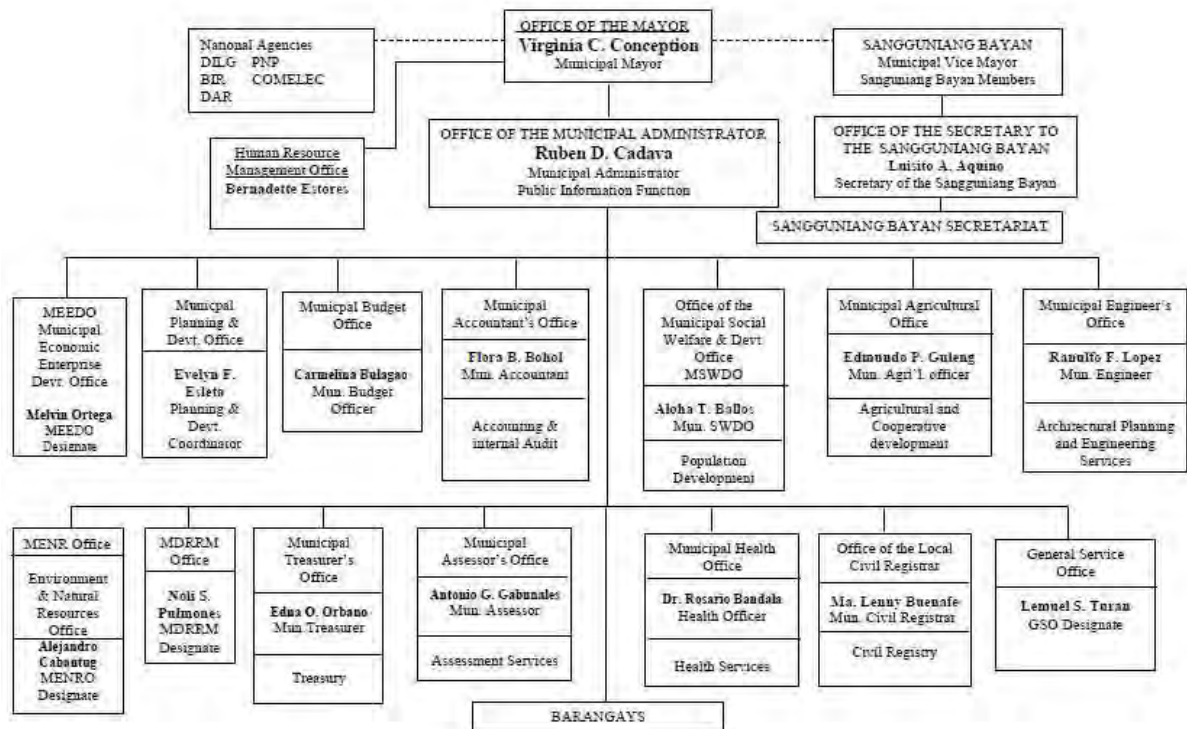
National Agencies
DILG PNP
BIR COMELEC
DAR

OFFICE OF THE MAYOR
Virginia C. Conception
Municipal Mayor

SANGGUNIANG BAYAN
Municipal Vice Mayor
Sanguniang Bayan Members

Human Resource Management Office
Bernadette Estores

OFFICE OF THE MUNICIPAL ADMINISTRATOR
Ruben D. Cadava
Municipal Administrator
Public Information Function

OFFICE OF THE SECRETARY TO THE SANGGUNIANG BAYAN
Luisito A. Aquino
Secretary of the Sangguniang Bayan

SANGGUNIANG BAYAN SECRETARIAT

MEEDO
Municipal Economic Enterprise Devt. Office
Melvin Ortega
MEEDO Designate

Municpal Planning & Devt. Office
Evelyn F. Esleta
Planning & Devt. Coordinator

Municpal Budget Office
Carmelina Bulagao
Mun. Budget Officer

Municipal Accountant's Office
Flora B. Bohol
Mun. Accountant
Accounting & internal Audit

Office of the Municipal Social Welfare & Devt. Office MSWDO
Aloha T. Ballos
Mun. SWDO
Population Development

Municipal Agricultural Office
Edmundo P. Guleng
Mun. Agri'l. officer
Agricultural and Cooperative development

Municipal Engineer's Office
Ranulfo F. Lopez
Mun. Engineer
Architecrural Planning and Engineering Services

MENR Office
Environment & Natural Resources Office
Alejandro Cabautag
MENRO Designate

MDRRM Office
Noli S. Pulmones
MDRRM Designate

Municipal Treasurer's Office
Edna O. Orbano
Mun Treasurer
Treasury

Municipal Assessor's Office
Antonio G. Gabunales
Mun. Assessor
Assessment Services

Municipal Health Office
Dr. Rosario Bandala
Health Officer
Health Services

Office of the Local Civil Registrar
Ma. Lenny Buenafe
Mun. Civil Registrar
Civil Registry

General Service Office
Lemuel S. Turan
GSO Designate

BARANGAYS